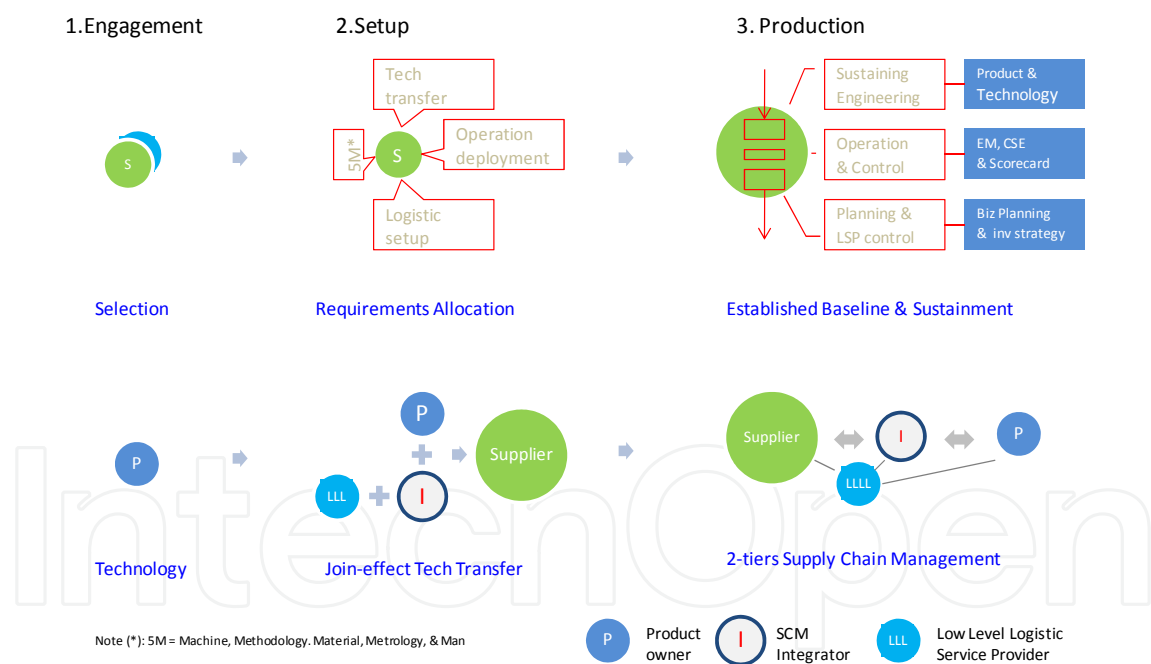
1.Engagement

S

Selection

2.Setup

Tech transfer

5M*

S

Operation deployment

Logistic setup

Requirements Allocation

3. Production

Sustaining Engineering

Product & Technology

Operation & Control

EM, CSE & Scorecard

Planning & LSP control

Biz Planning & inv strategy

Established Baseline & Sustainment

P

Technology

P

LLL

I

Supplier

Join-effect Tech Transfer

Supplier

I

P

LLLL

2-tiers Supply Chain Management

Note (*): 5M = Machine, Methodology. Material, Metrology, & Man

P Product owner

I SCM Integrator

LLL Low Level Logistic Service Provider

IntechOpen